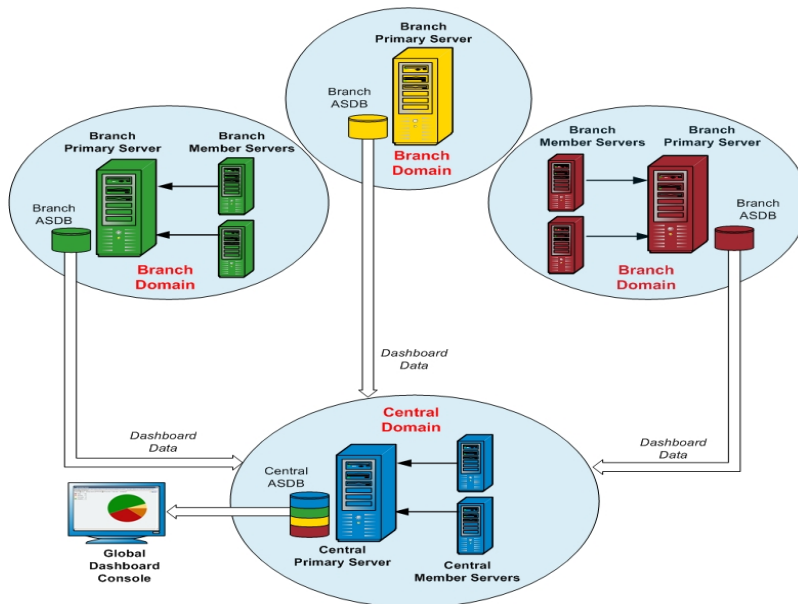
Branch Primary Server

Branch ASDB

Branch Domain

Branch Primary Server

Branch Member Servers

Branch ASDB

Branch Domain

Branch Member Servers

Branch Primary Server

Branch ASDB

Branch Domain

Dashboard Data

Dashboard Data

Dashboard Data

Central Domain

Central ASDB

Central Primary Server

Central Member Servers

Global Dashboard Console